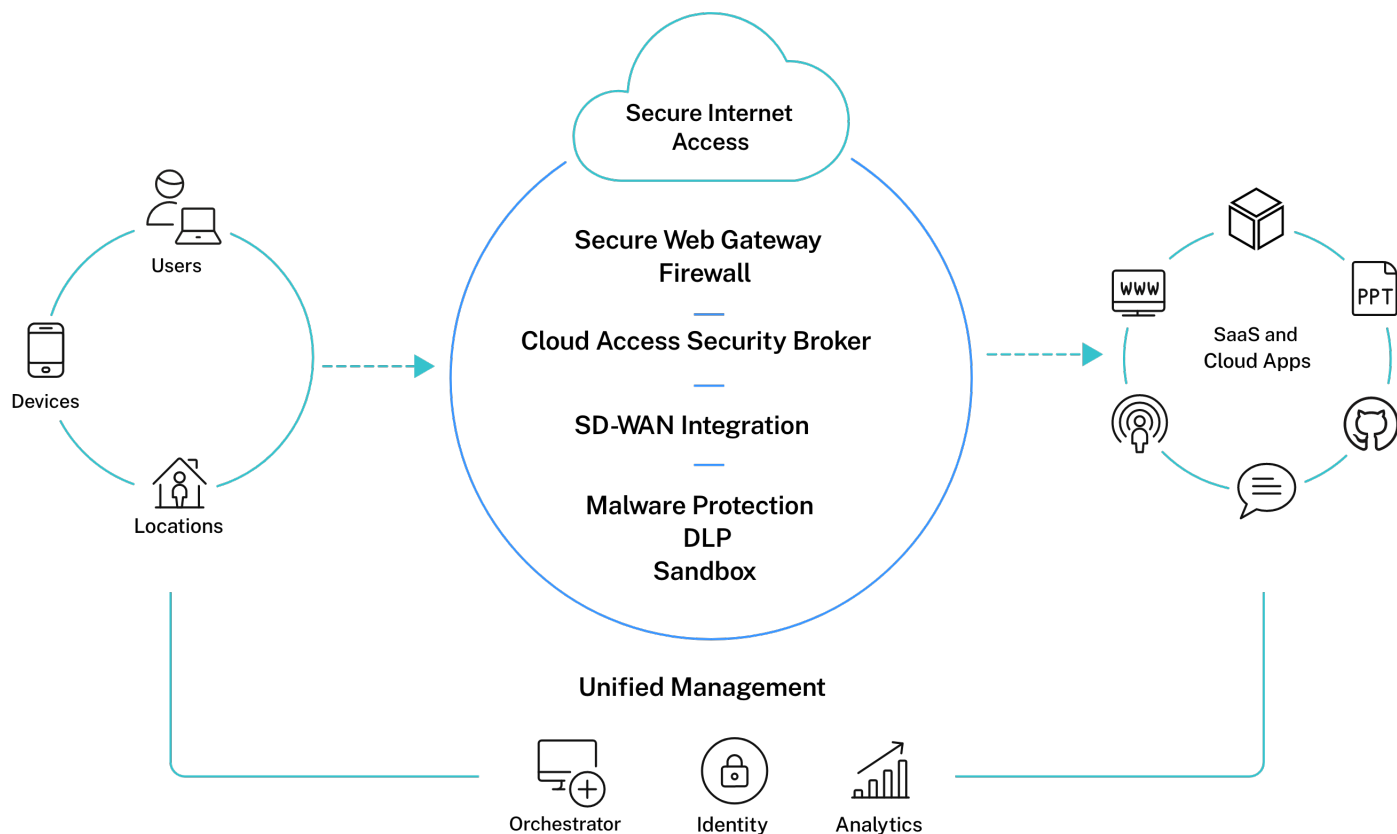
Users

Devices

Locations

Secure Internet Access

Secure Web Gateway
Firewall

Cloud Access Security Broker

SD-WAN Integration

Malware Protection
DLP
Sandbox

WWW

PPT

SaaS and Cloud Apps

Unified Management

Orchestrator

Identity

Analytics